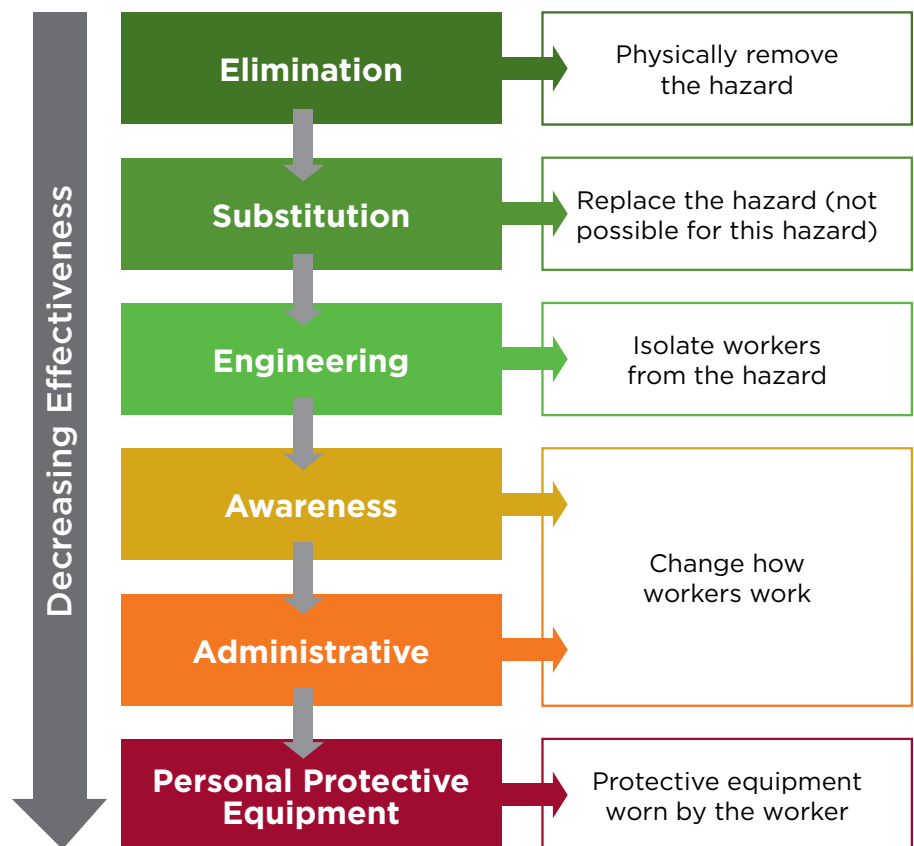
Decreasing Effectiveness

Elimination

Physically remove the hazard

Substitution

Replace the hazard (not possible for this hazard)

Engineering

Isolate workers from the hazard

Awareness

Administrative

Change how workers work

Personal Protective Equipment

Protective equipment worn by the worker